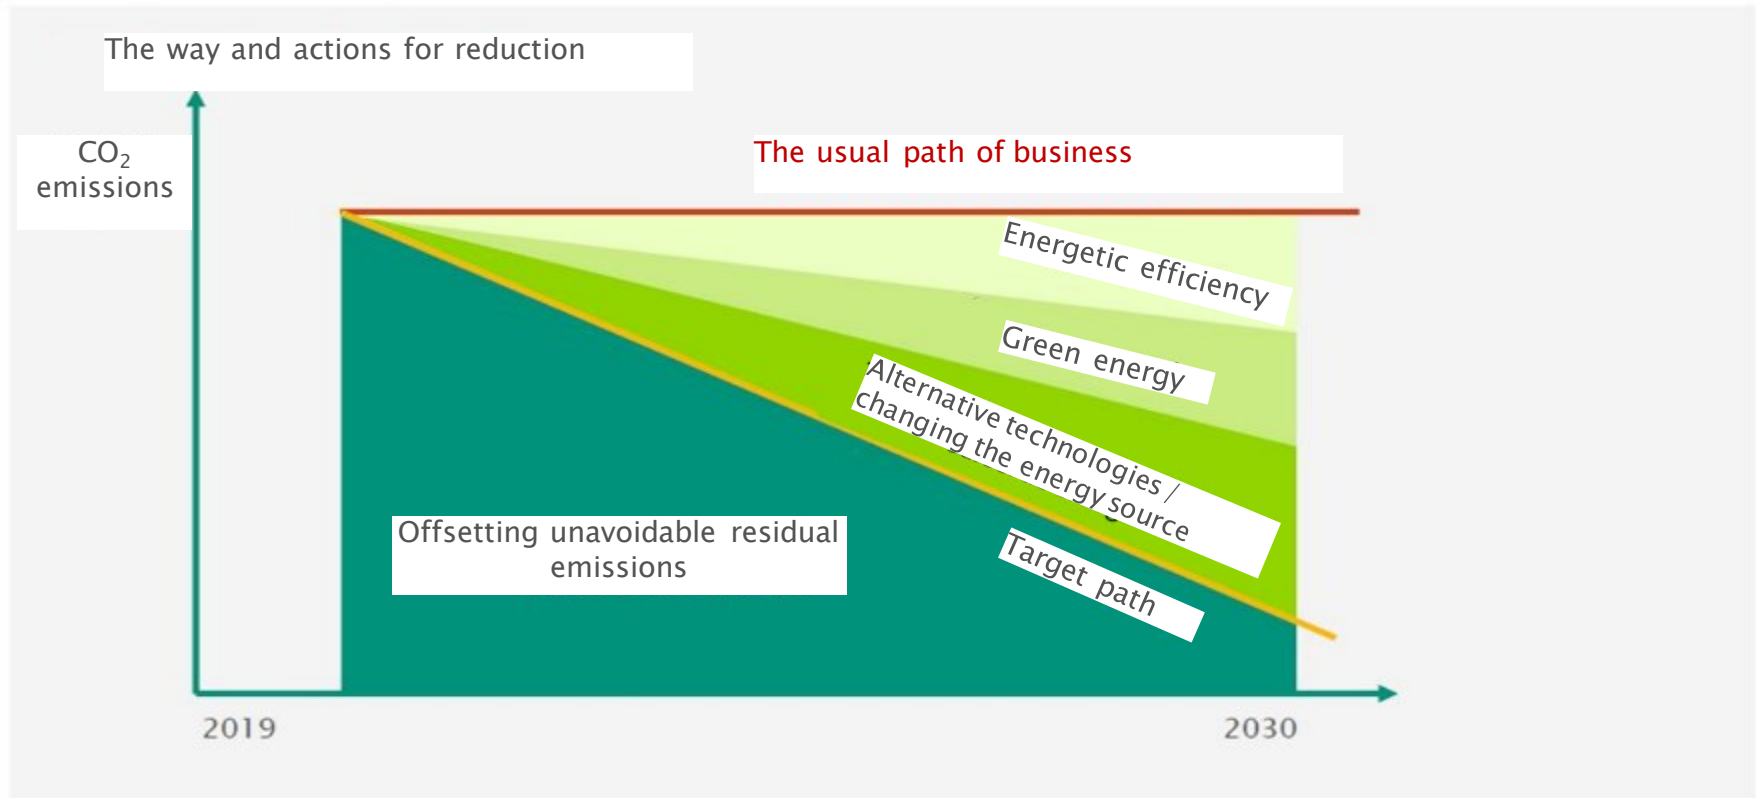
The way and actions for reduction

$CO_2$ emissions

The usual path of business

Energetic efficiency

Green energy

Alternative technologies / changing the energy source

Target path

Offsetting unavoidable residual emissions

2019

2030